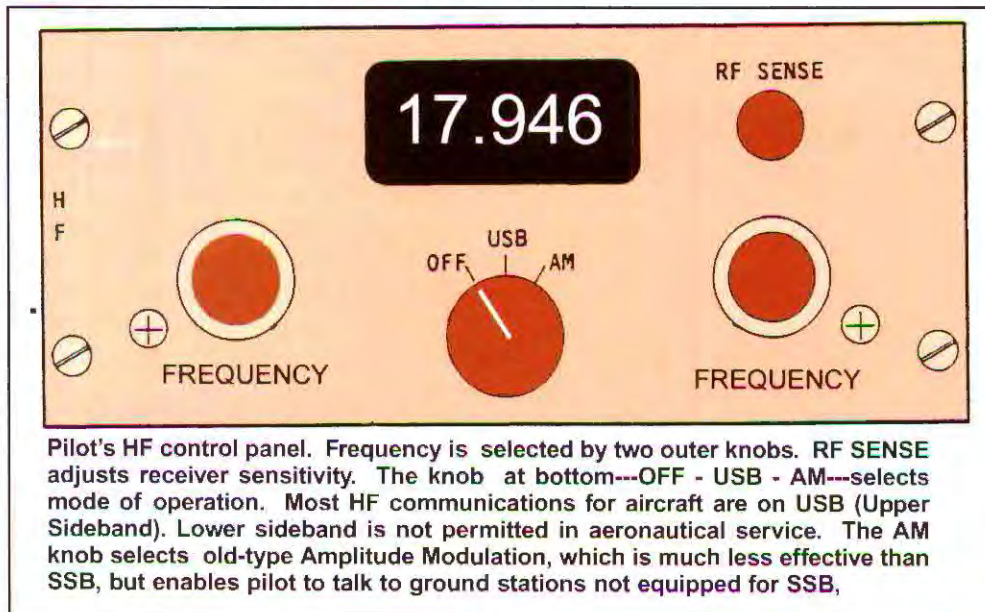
17.946

RF SENSE

H
F

USB
OFF
AM

FREQUENCY

FREQUENCY

Pilot's HF control panel. Frequency is selected by two outer knobs. RF SENSE adjusts receiver sensitivity. The knob at bottom---OFF - USB - AM---selects mode of operation. Most HF communications for aircraft are on USB (Upper Sideband). Lower sideband is not permitted in aeronautical service. The AM knob selects old-type Amplitude Modulation, which is much less effective than SSB, but enables pilot to talk to ground stations not equipped for SSB,